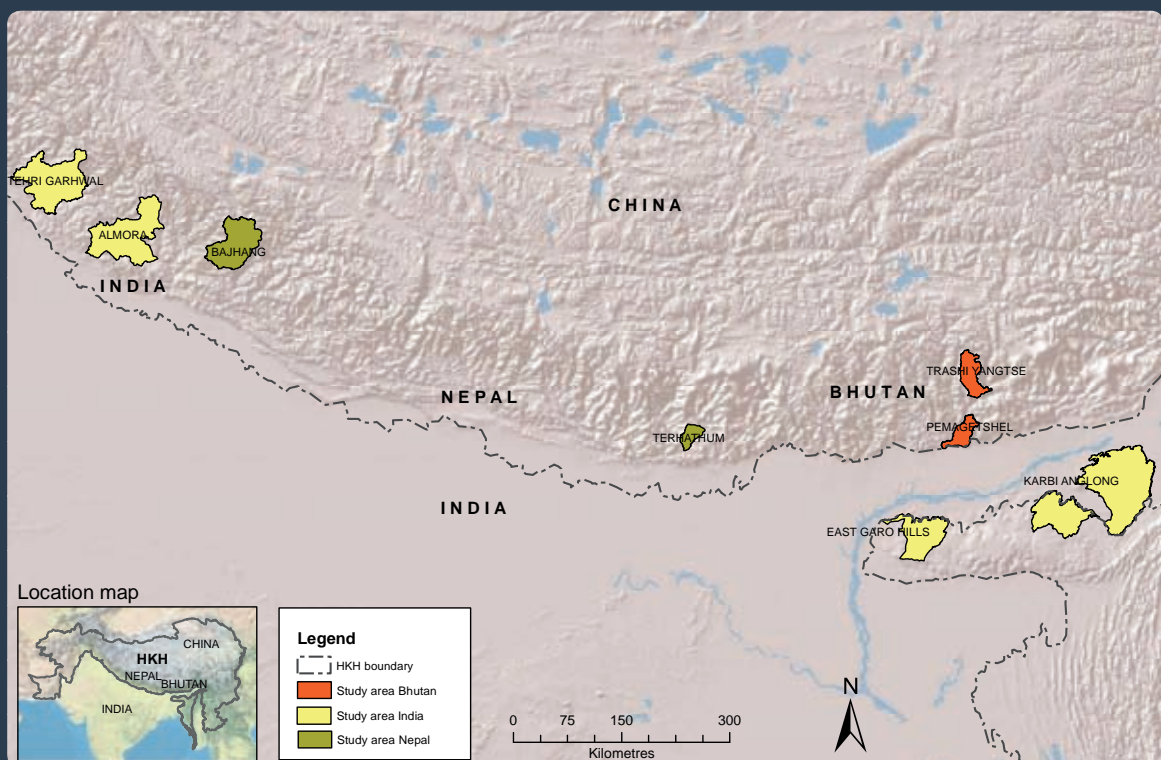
TEHRI GARHWAL
ALMORA
BAJHANG
INDIA
CHINA
NEPAL
TERHATHUM
BHUTAN
TRASHI YANGTSE
PEMAGATSHEL
KARBI ANGLONG
EAST GARO HILLS
INDIA

Location map
CHINA
HKH
NEPAL
BHUTAN
INDIA

Legend
HKH boundary
Study area Bhutan
Study area India
Study area Nepal

0 75 150 300
Kilometres

N